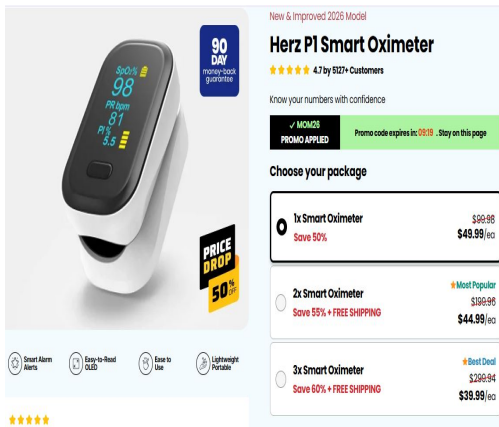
90 DAY money-back guarantee

SpO₂%
98
PR bpm
81
PI%
5.5

PRICE DROP 50% OFF

Smart Alarm Alerts
Easy-to-Read OLED
Ease to Use
Lightweight Portable

★★★★★

New & Improved 2026 Model

Herz P1 Smart Oximeter

★★★★★ 4.7 by 5127+ Customers

Know your numbers with confidence

✓ MOM26 PROMO APPLIED

Promo code expires in: 09:19 . Stay on this page

Choose your package

1x Smart Oximeter
Save 50%
~~$99.98~~
$49.99/ea

★Most Popular
2x Smart Oximeter
Save 55% + FREE SHIPPING
~~$199.96~~
$44.99/ea

★Best Deal
3x Smart Oximeter
Save 60% + FREE SHIPPING
~~$299.94~~
$39.99/ea